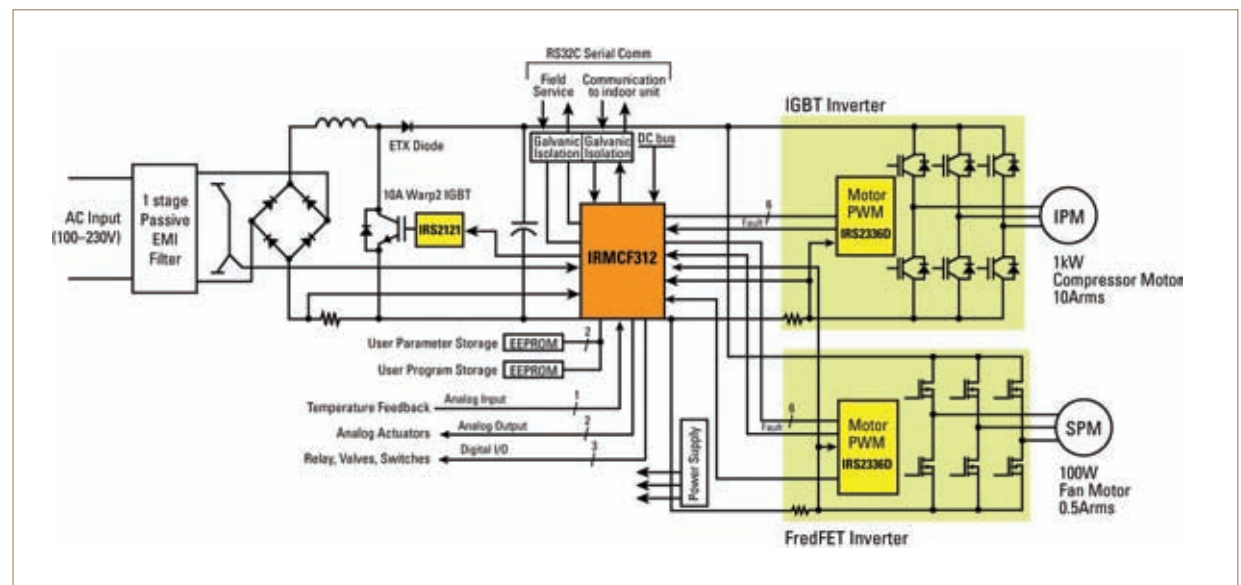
RS32C Serial Comm

Field Service

Communication to indoor unit

IGBT Inverter

ETX Diode

Galvanic Isolation

Galvanic Isolation

DC bus

AC Input (100–230V)

1 stage Passive EMI Filter

10A Warp2 IGBT

IRS2121

IRMCF312

6

Fault

Motor PWM

IRS2336D

IPM

1kW Compressor Motor 10Arms

User Parameter Storage

EEPROM

2

User Program Storage

EEPROM

Temperature Feedback

Analog Input

1

Analog Actuators

Analog Output

2

Relay, Valves, Switches

Digital I/O

3

Power Supply

6

Fault

Motor PWM

IRS2336D

SPM

100W Fan Motor 0.5Arms

FredFET Inverter